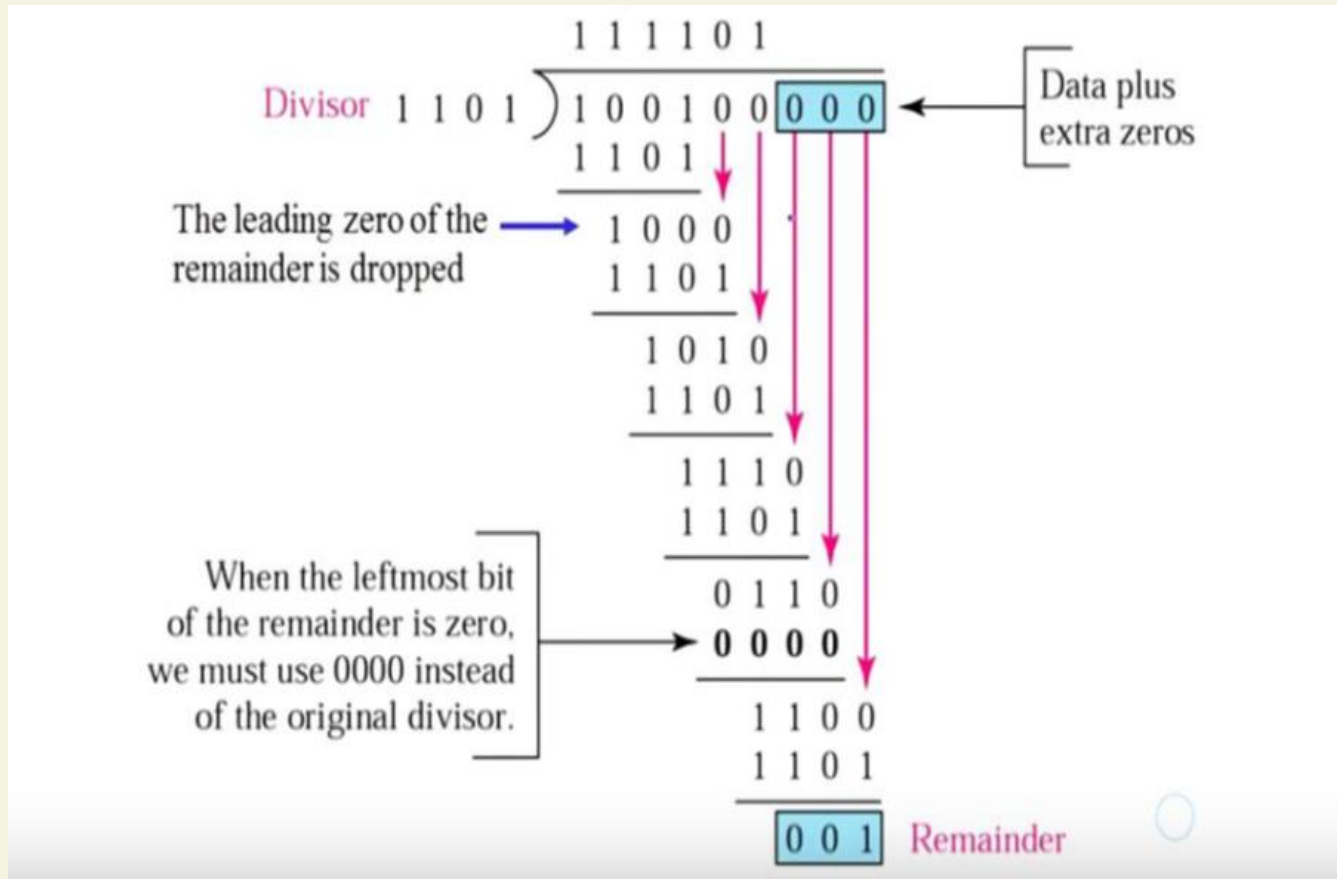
1 1 1 1 0 1

Divisor 1 1 0 1 ) 1 0 0 1 0 0 0 0 0

Data plus extra zeros

1 1 0 1

The leading zero of the remainder is dropped

1 0 0 0
1 1 0 1

1 0 1 0
1 1 0 1

1 1 1 0
1 1 0 1

When the leftmost bit of the remainder is zero, we must use 0000 instead of the original divisor.

0 1 1 0
0 0 0 0

1 1 0 0
1 1 0 1

0 0 1 Remainder